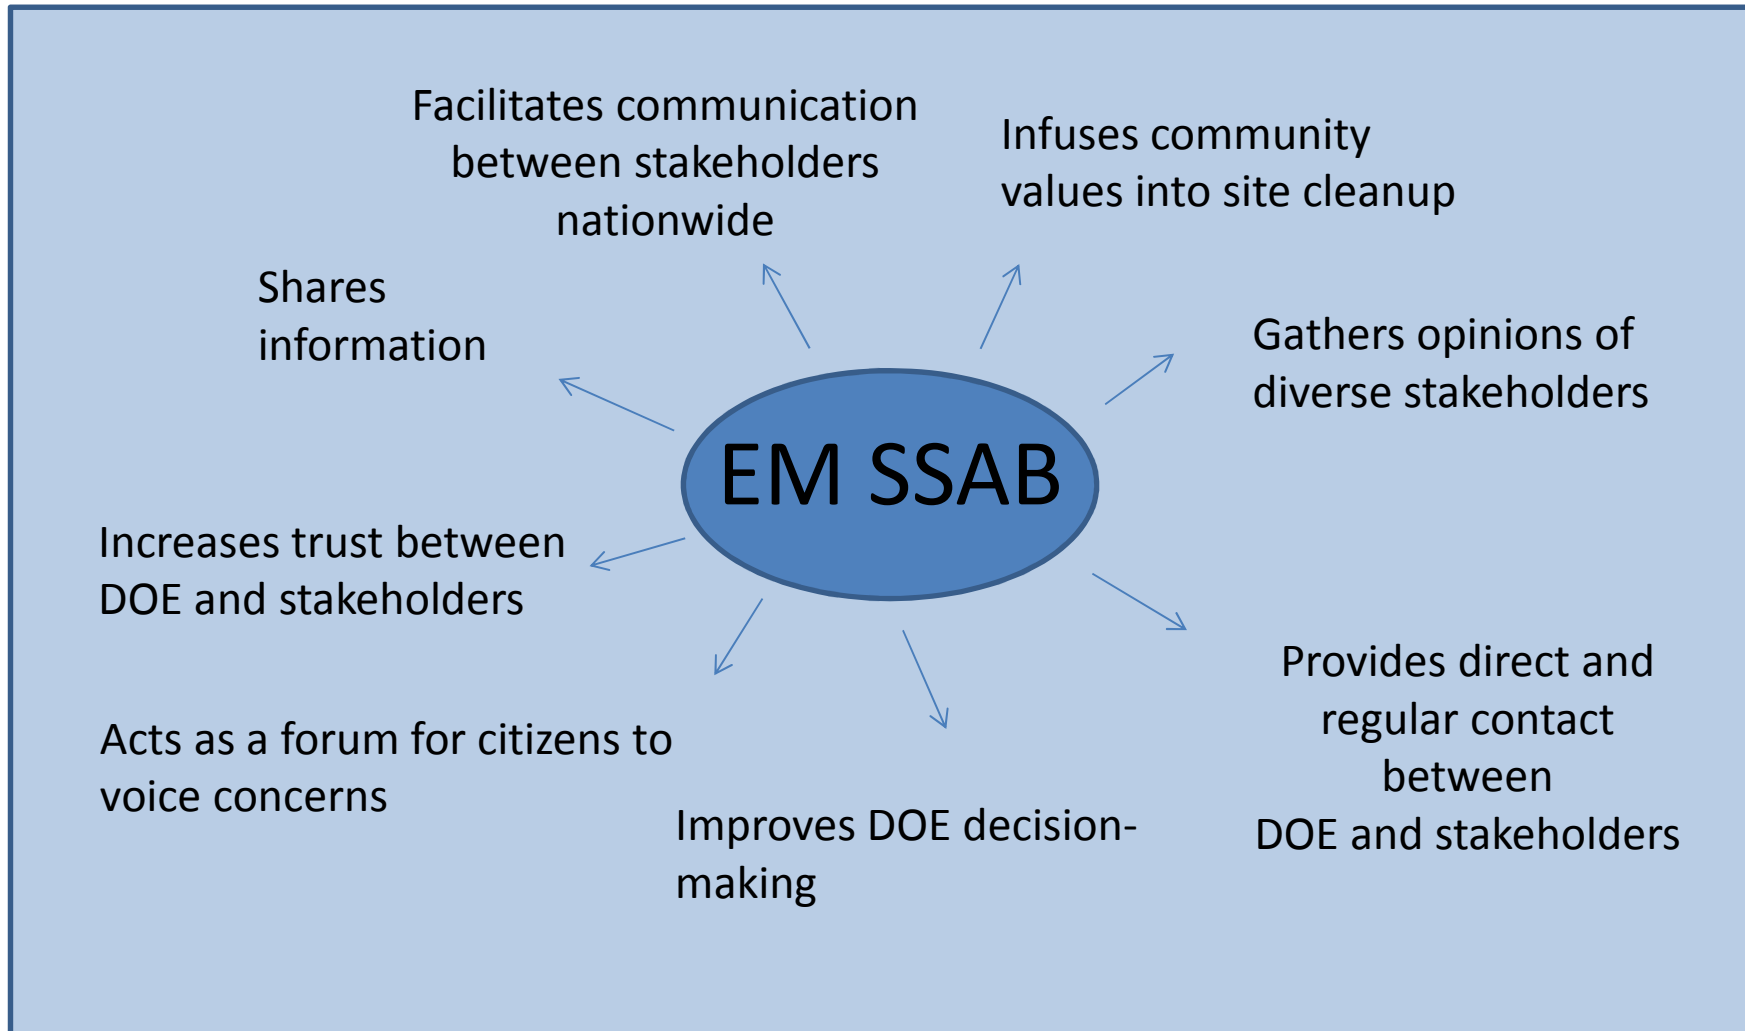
Facilitates communication between stakeholders nationwide

Infuses community values into site cleanup

Shares information

Gathers opinions of diverse stakeholders

EM SSAB

Increases trust between DOE and stakeholders

Provides direct and regular contact between DOE and stakeholders

Acts as a forum for citizens to voice concerns

Improves DOE decision-making